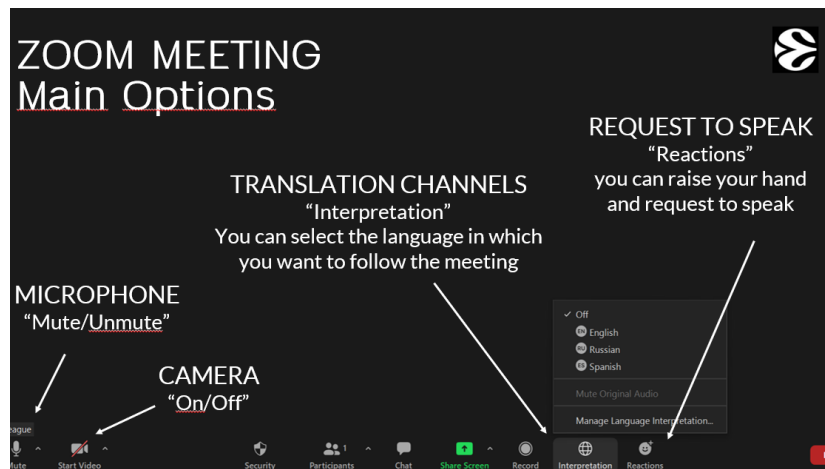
ZOOM MEETING
Main Options

REQUEST TO SPEAK
"Reactions"
you can raise your hand and request to speak

TRANSLATION CHANNELS
"Interpretation"
You can select the language in which you want to follow the meeting

MICROPHONE
"Mute/Unmute"

CAMERA
"On/Off"

✓ Off
EN English
RU Russian
ES Spanish
Mute Original Audio
Manage Language Interpretation...

eague
ute Start Video Security Participants 1 Chat Share Screen Record Interpretation Reactions